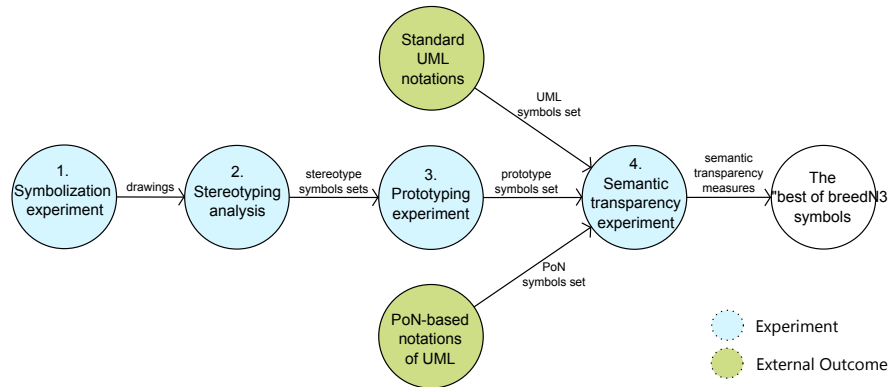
Standard UML notations

UML symbols set

1. Symbolization experiment

drawings

2. Stereotyping analysis

stereotype symbols sets

3. Prototyping experiment

prototype symbols set

4. Semantic transparency experiment

semantic transparency measures

The "best of breedN3 symbols

PoN symbols set

PoN-based notations of UML

Experiment

External Outcome